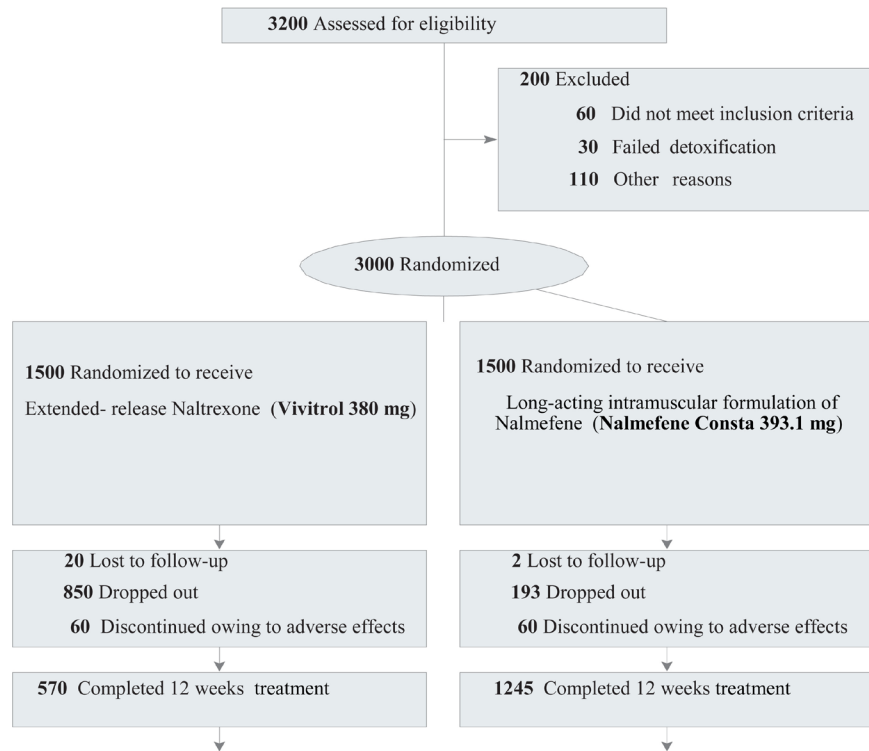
**3200** Assessed for eligibility

**200** Excluded
**60** Did not meet inclusion criteria
**30** Failed detoxification
**110** Other reasons

**3000** Randomized

**1500** Randomized to receive
Extended- release Naltrexone (**Vivitrol 380 mg**)

**1500** Randomized to receive
Long-acting intramuscular formulation of Nalmefene (**Nalmefene Consta 393.1 mg**)

**20** Lost to follow-up
**850** Dropped out
**60** Discontinued owing to adverse effects

**2** Lost to follow-up
**193** Dropped out
**60** Discontinued owing to adverse effects

**570** Completed 12 weeks treatment

**1245** Completed 12 weeks treatment